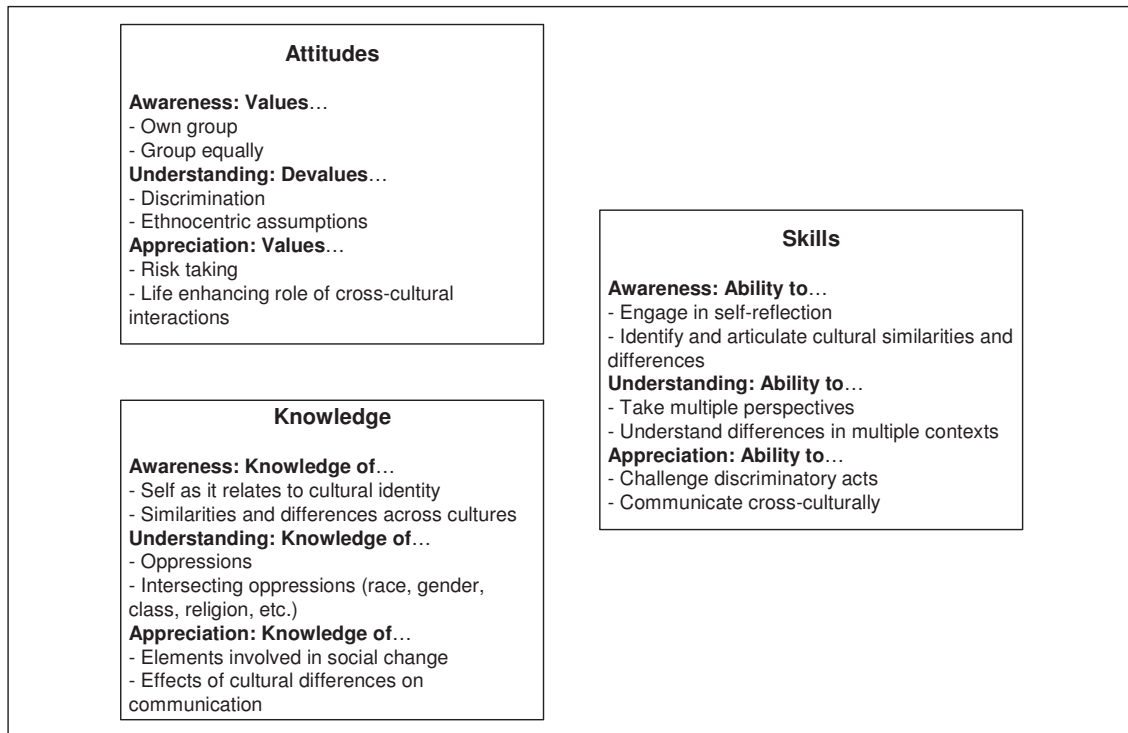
Attitudes

Awareness: Values…
- Own group
- Group equally
Understanding: Devalues…
- Discrimination
- Ethnocentric assumptions
Appreciation: Values…
- Risk taking
- Life enhancing role of cross-cultural interactions

Knowledge

Awareness: Knowledge of…
- Self as it relates to cultural identity
- Similarities and differences across cultures
Understanding: Knowledge of…
- Oppressions
- Intersecting oppressions (race, gender, class, religion, etc.)
Appreciation: Knowledge of…
- Elements involved in social change
- Effects of cultural differences on communication

Skills

Awareness: Ability to…
- Engage in self-reflection
- Identify and articulate cultural similarities and differences
Understanding: Ability to…
- Take multiple perspectives
- Understand differences in multiple contexts
Appreciation: Ability to…
- Challenge discriminatory acts
- Communicate cross-culturally